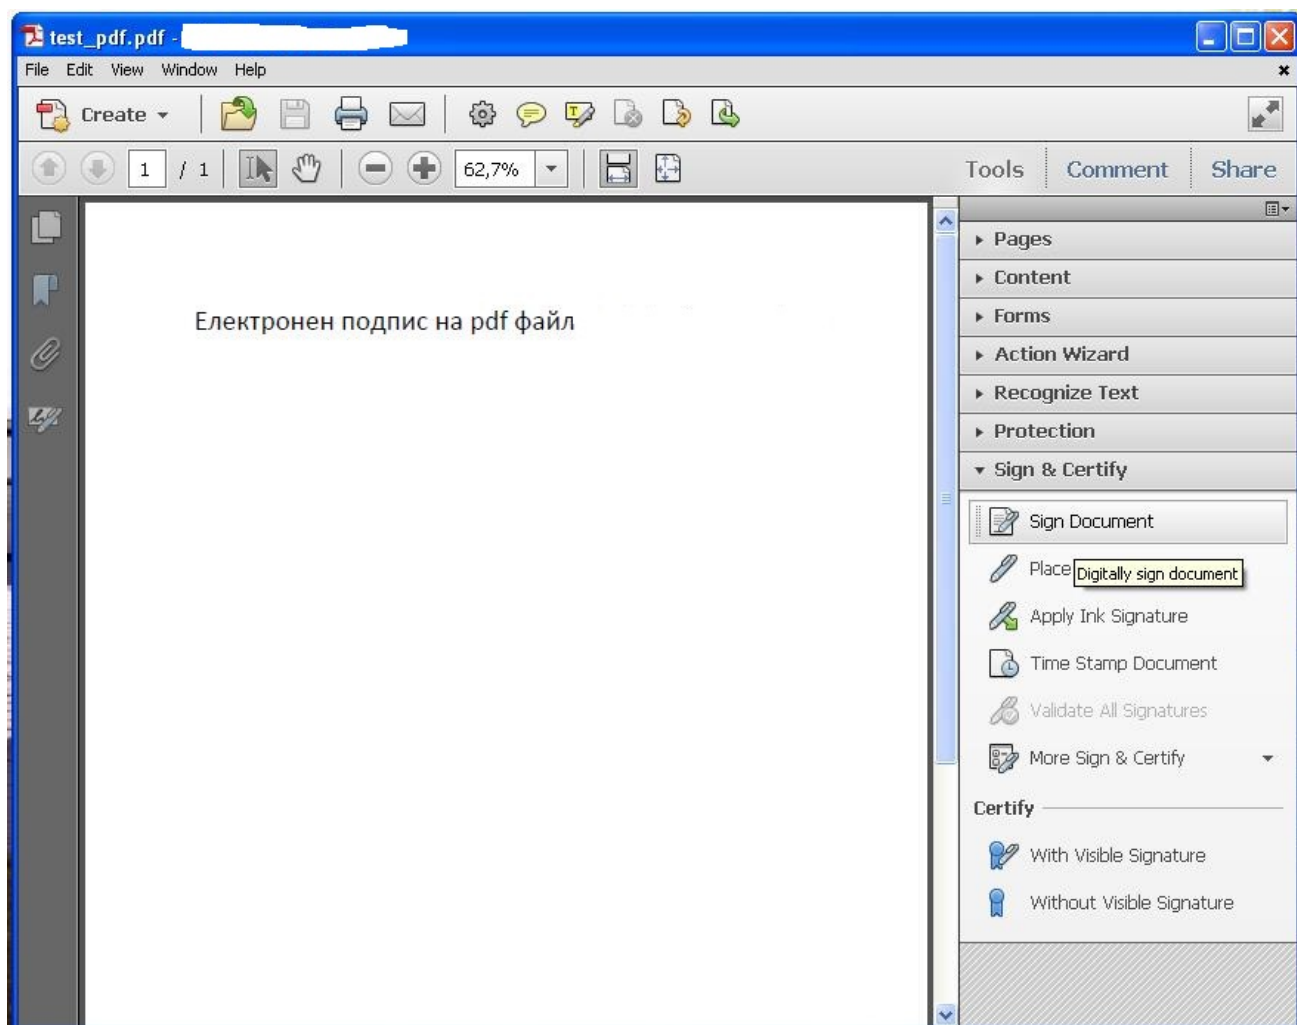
test_pdf.pdf -

File Edit View Window Help

Create

1 / 1

62,7%

Tools Comment Share

Електронен подпис на pdf файл

Pages
Content
Forms
Action Wizard
Recognize Text
Protection
Sign & Certify

Sign Document
Place Digitally sign document
Apply Ink Signature
Time Stamp Document
Validate All Signatures
More Sign & Certify

Certify
With Visible Signature
Without Visible Signature